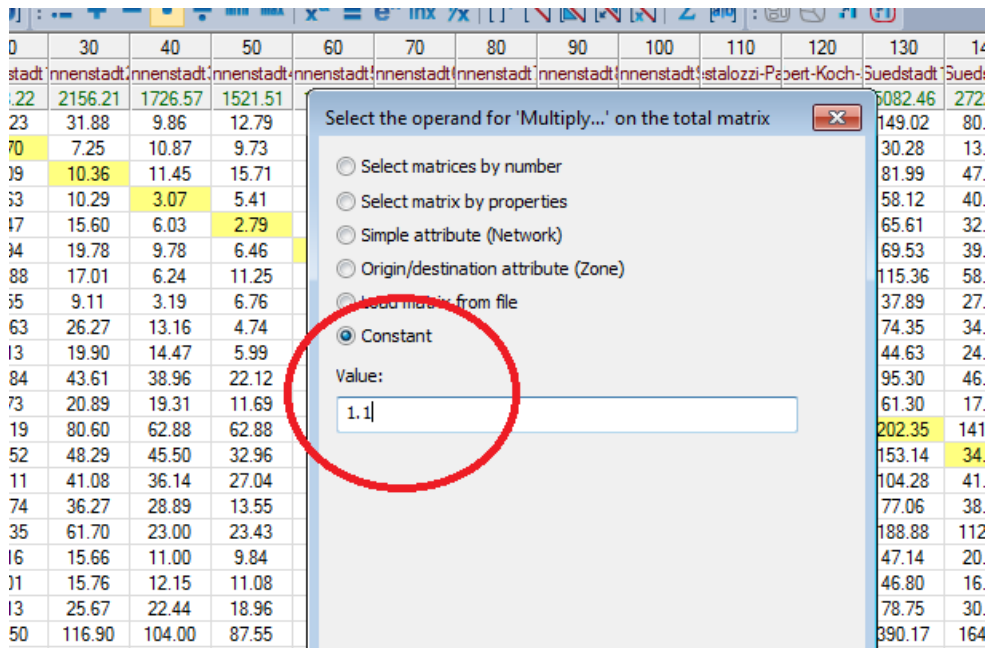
| 0 | 30 | 40 | 50 | 60 | 70 | 80 | 90 | 100 | 110 | 120 | 130 | 14 |
|---|---|---|---|---|---|---|---|---|---|---|---|---|
| stadt | nnenstadt | nnenstadt | nnenstadt | nnenstadt | nnenstadt | nnenstadt | nnenstadt | nnenstadt | stalozzi-Pa | ert-Koch- | Suedstadt | Sueds |
| .22 | 2156.21 | 1726.57 | 1521.51 | | | | | | | | 6082.46 | 272 |
| 23 | 31.88 | 9.86 | 12.79 | | | | | | | | 149.02 | 80. |
| 70 | 7.25 | 10.87 | 9.73 | | | | | | | | 30.28 | 13. |
| 09 | 10.36 | 11.45 | 15.71 | | | | | | | | 81.99 | 47. |
| 53 | 10.29 | 3.07 | 5.41 | | | | | | | | 58.12 | 40. |
| 47 | 15.60 | 6.03 | 2.79 | | | | | | | | 65.61 | 32. |
| 94 | 19.78 | 9.78 | 6.46 | | | | | | | | 69.53 | 39. |
| 88 | 17.01 | 6.24 | 11.25 | | | | | | | | 115.36 | 58. |
| 55 | 9.11 | 3.19 | 6.76 | | | | | | | | 37.89 | 27. |
| 63 | 26.27 | 13.16 | 4.74 | | | | | | | | 74.35 | 34. |
| 13 | 19.90 | 14.47 | 5.99 | | | | | | | | 44.63 | 24. |
| 84 | 43.61 | 38.96 | 22.12 | | | | | | | | 95.30 | 46. |
| 73 | 20.89 | 19.31 | 11.69 | | | | | | | | 61.30 | 17. |
| 19 | 80.60 | 62.88 | 62.88 | | | | | | | | 202.35 | 141 |
| 52 | 48.29 | 45.50 | 32.96 | | | | | | | | 153.14 | 34. |
| 11 | 41.08 | 36.14 | 27.04 | | | | | | | | 104.28 | 41. |
| 74 | 36.27 | 28.89 | 13.55 | | | | | | | | 77.06 | 38. |
| 35 | 61.70 | 23.00 | 23.43 | | | | | | | | 188.88 | 112 |
| 16 | 15.66 | 11.00 | 9.84 | | | | | | | | 47.14 | 20. |
| 01 | 15.76 | 12.15 | 11.08 | | | | | | | | 46.80 | 16. |
| 13 | 25.67 | 22.44 | 18.96 | | | | | | | | 78.75 | 30. |
| 50 | 116.90 | 104.00 | 87.55 | | | | | | | | 390.17 | 164 |

Select the operand for 'Multiply...' on the total matrix

Select matrices by number
Select matrix by properties
Simple attribute (Network)
Origin/destination attribute (Zone)
Load matrix from file
Constant

Value:
1.1